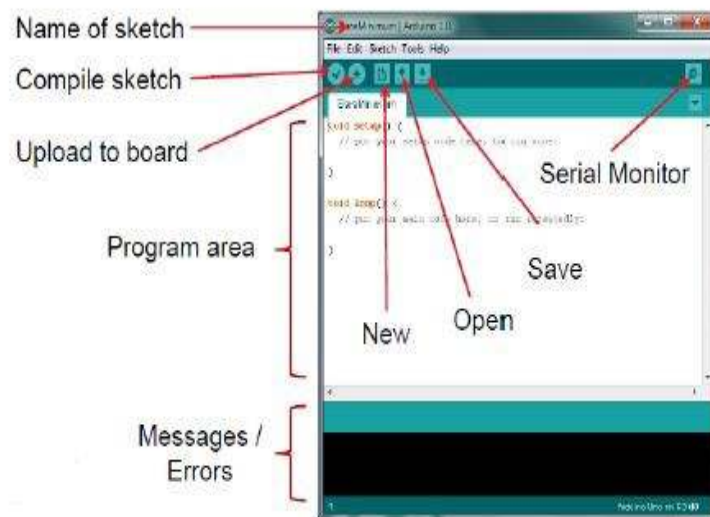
Name of sketch

Compile sketch

Upload to board

Program area

Messages / Errors

BareMinimum | Arduino 1.0

File Edit Sketch Tools Help

BareMinimum

void setup() {
  // put your setup code here, to run once:

}

void loop() {
  // put your main code here, to run repeatedly:

}

New

Open

Save

Serial Monitor

1

Arduino Uno on COM9